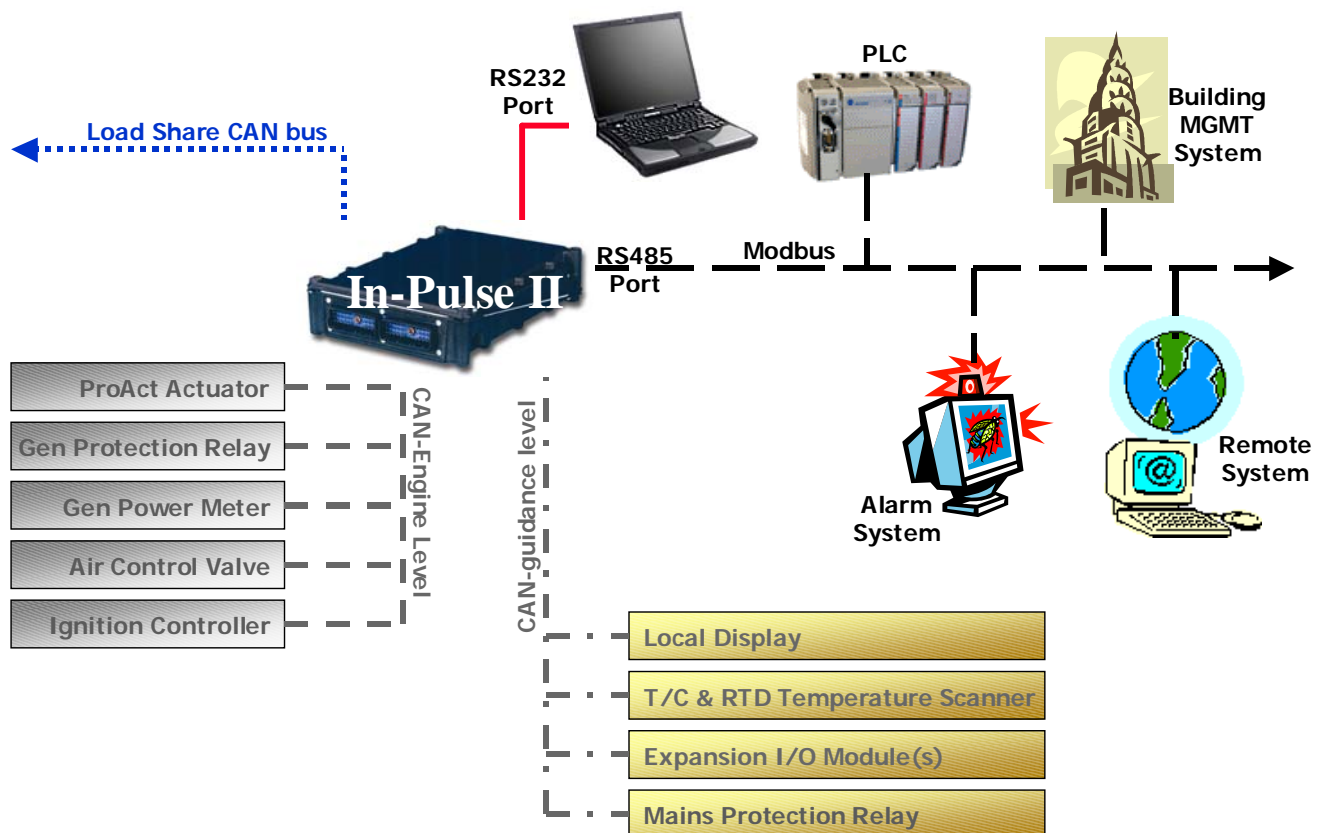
Load Share CAN bus

RS232 Port

PLC

Building MGMT System

In-Pulse II

RS485 Port

Modbus

ProAct Actuator

Gen Protection Relay

Gen Power Meter

Air Control Valve

Ignition Controller

CAN-Engine Level

CAN-guidance level

Alarm System

Remote System

Local Display

T/C & RTD Temperature Scanner

Expansion I/O Module(s)

Mains Protection Relay